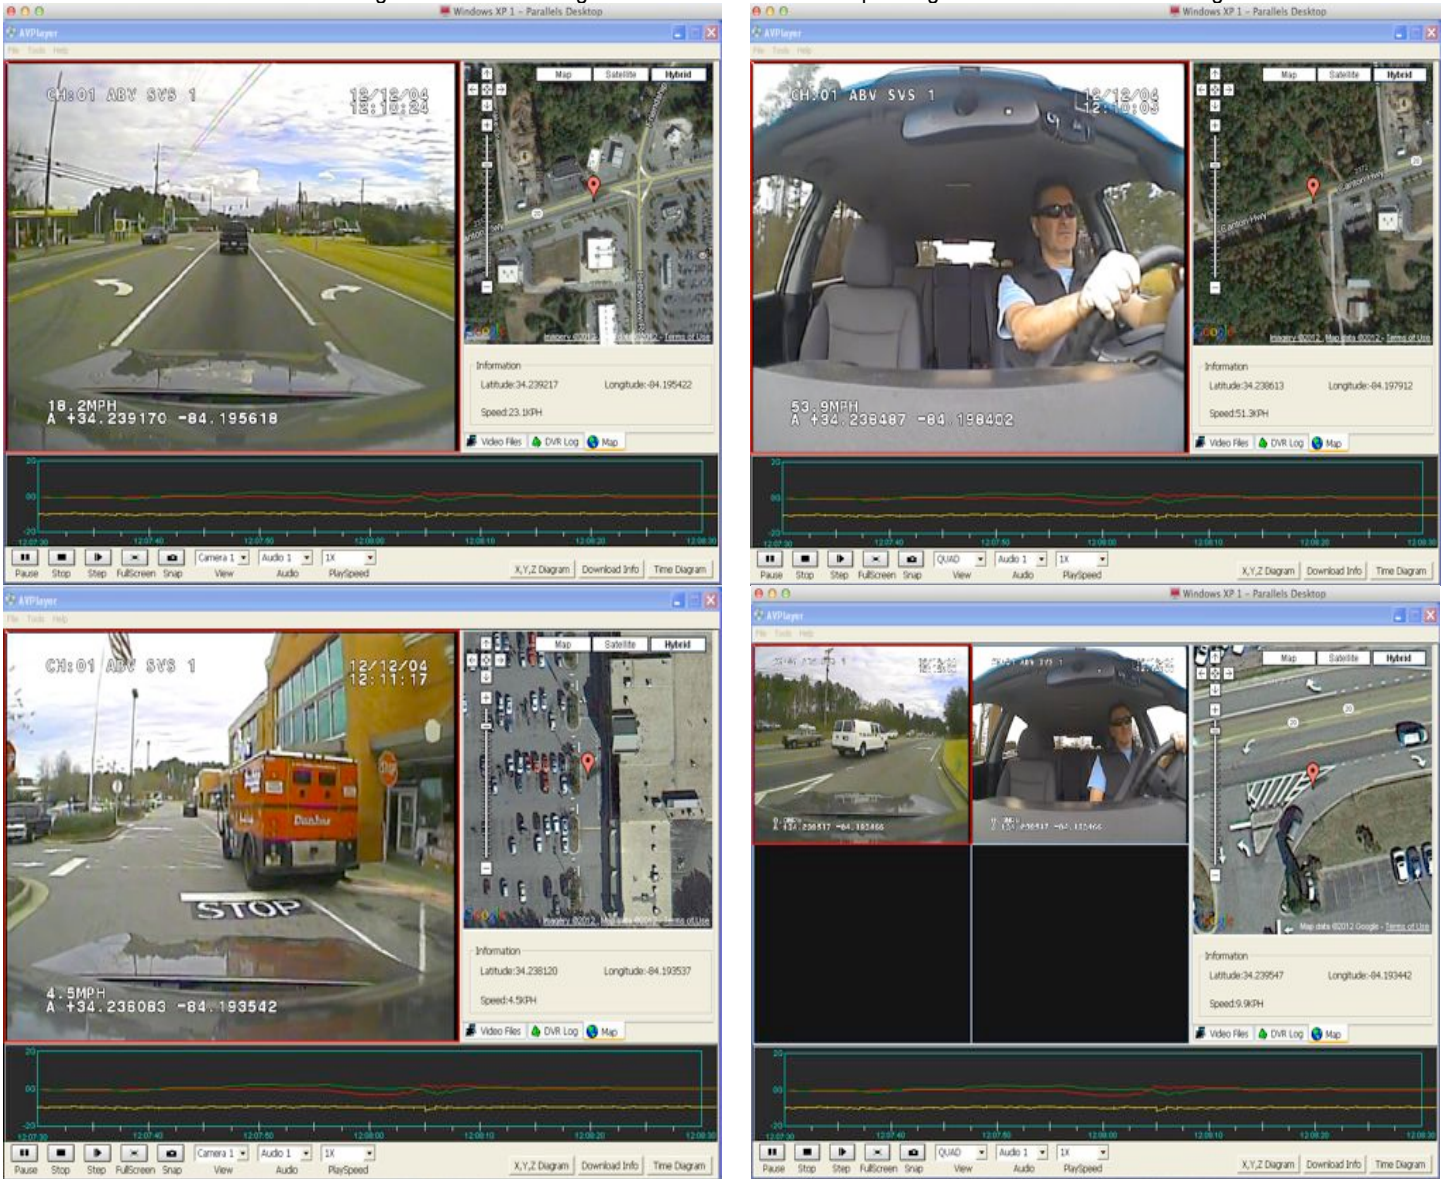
Windows XP 1 - Parallels Desktop
AVPlayer
CH:01 ABV SVS 1
12/12/04 12:10:24
18.2MPH
A +34.239170 -84.195618
Map Satellite Hybrid
Information
Latitude:34.239217 Longitude:-84.195422
Speed:23.1KPH
Video Files DVR Log Map
Pause Stop Step FullScreen Snap
Camera 1 View Audio 1 Audio 1X PlaySpeed
X,Y,Z Diagram Download Info Time Diagram

Windows XP 1 - Parallels Desktop
AVPlayer
CH:01 ABV SVS 1
12/12/04 12:10:03
53.9MPH
A +34.238487 -84.198402
Map Satellite Hybrid
Information
Latitude:34.238613 Longitude:-84.197912
Speed:51.3KPH
Video Files DVR Log Map
Pause Stop Step FullScreen Snap
QUAD View Audio 1 Audio 1X PlaySpeed
X,Y,Z Diagram Download Info Time Diagram

AVPlayer
CH:01 ABV SVS 1
12/12/04 12:11:17
STOP
4.5MPH
A +34.238083 -84.193542
Map Satellite Hybrid
Information
Latitude:34.238120 Longitude:-84.193537
Speed:4.5KPH
Video Files DVR Log Map
Pause Stop Step FullScreen Snap
Camera 1 View Audio 1 Audio 1X PlaySpeed
X,Y,Z Diagram Download Info Time Diagram

Windows XP 1 - Parallels Desktop
AVPlayer
Map Satellite Hybrid
Map data ©2012 Google - Terms of Use
Information
Latitude:34.239547 Longitude:-84.193442
Speed:9.9KPH
Video Files DVR Log Map
Pause Stop Step FullScreen Snap
QUAD View Audio 1 Audio 1X PlaySpeed
X,Y,Z Diagram Download Info Time Diagram